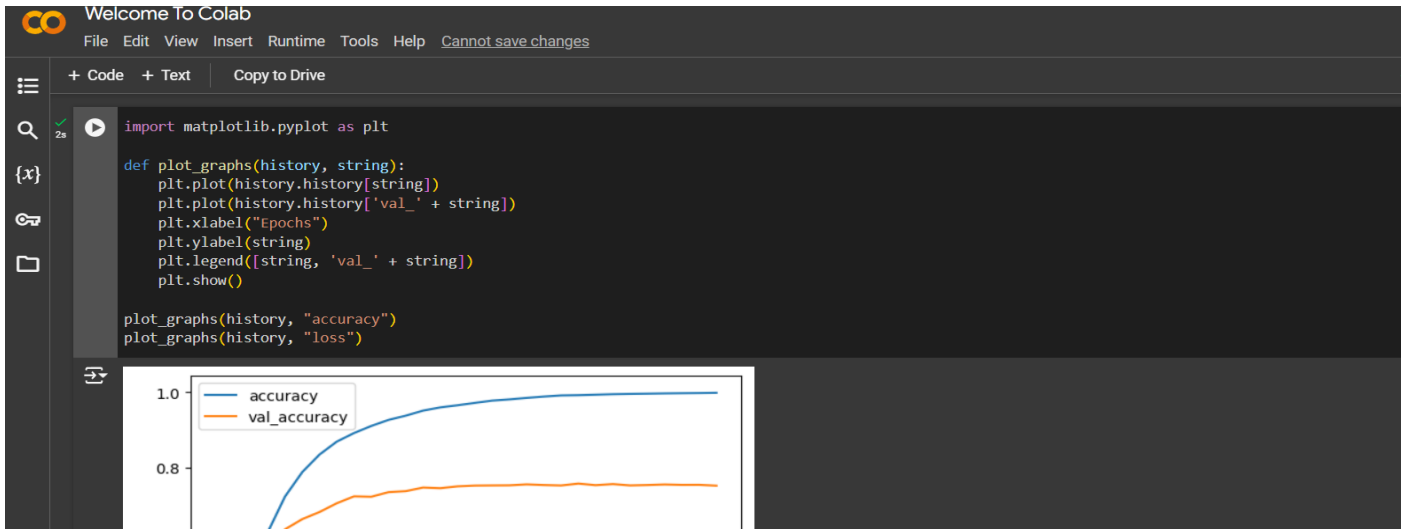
CO Welcome To Colab

File Edit View Insert Runtime Tools Help Cannot save changes

+ Code + Text Copy to Drive

{x}

2s

import matplotlib.pyplot as plt

def plot_graphs(history, string):
    plt.plot(history.history[string])
    plt.plot(history.history['val_' + string])
    plt.xlabel("Epochs")
    plt.ylabel(string)
    plt.legend([string, 'val_' + string])
    plt.show()

plot_graphs(history, "accuracy")
plot_graphs(history, "loss")

1.0
0.8
accuracy
val_accuracy